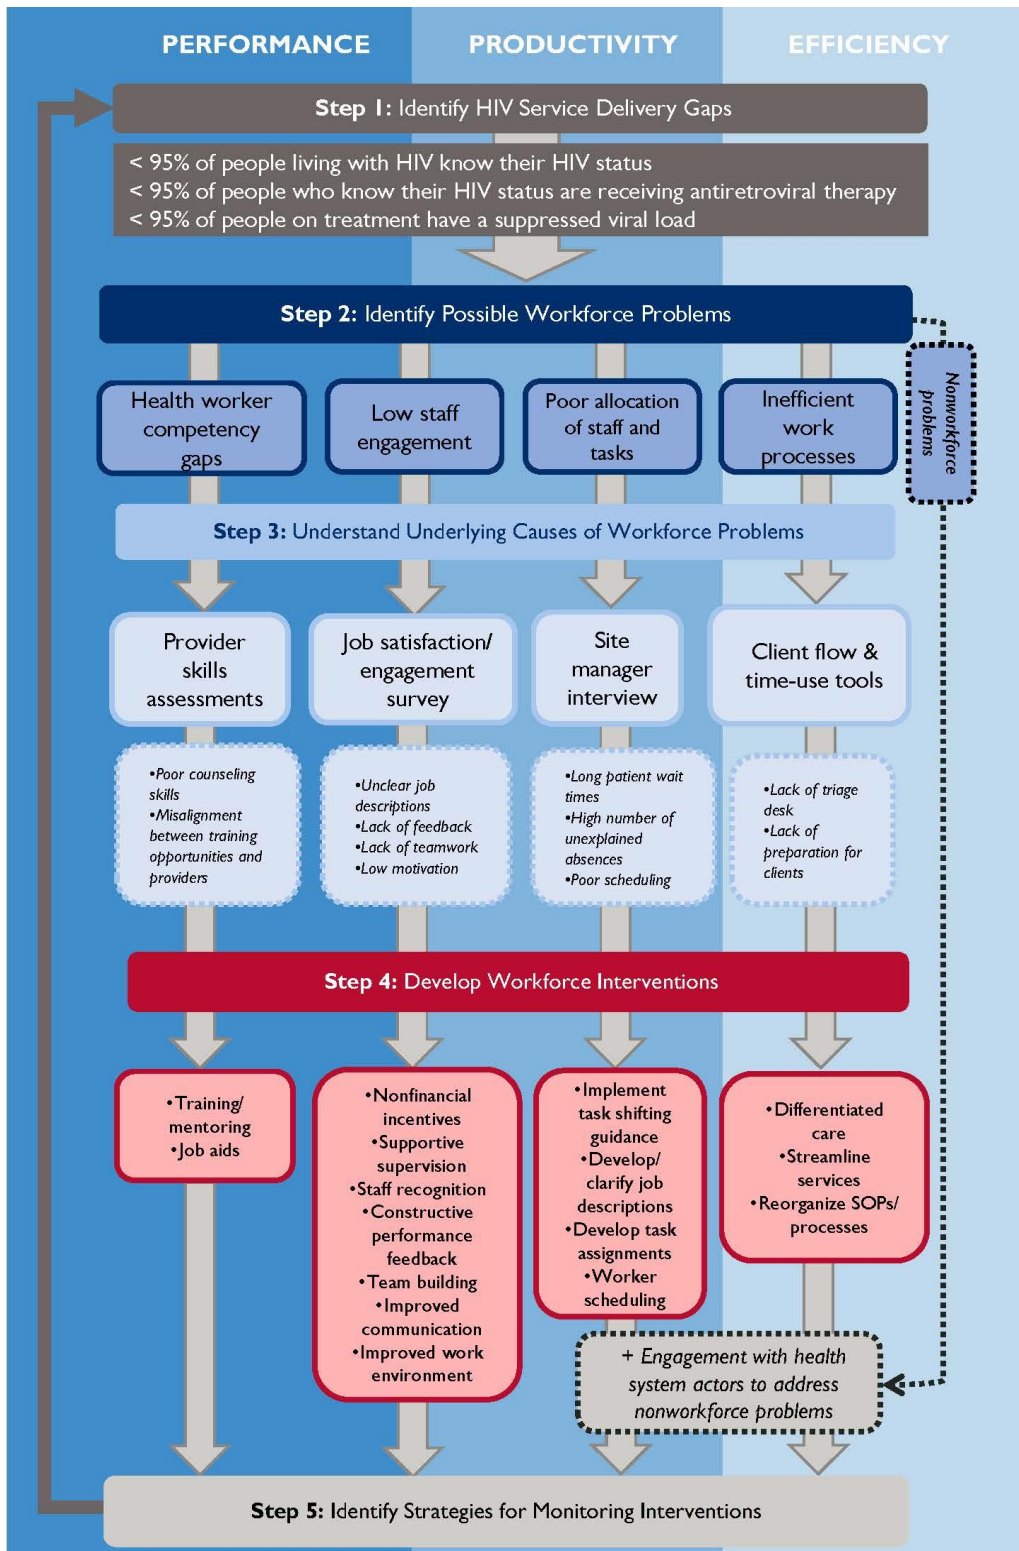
PERFORMANCE PRODUCTIVITY EFFICIENCY

**Step 1:** Identify HIV Service Delivery Gaps

< 95% of people living with HIV know their HIV status
< 95% of people who know their HIV status are receiving antiretroviral therapy
< 95% of people on treatment have a suppressed viral load

**Step 2:** Identify Possible Workforce Problems

Health worker competency gaps

Low staff engagement

Poor allocation of staff and tasks

Inefficient work processes

Nonworkforce problems

**Step 3:** Understand Underlying Causes of Workforce Problems

Provider skills assessments

Job satisfaction/ engagement survey

Site manager interview

Client flow & time-use tools

•Poor counseling skills
•Misalignment between training opportunities and providers

•Unclear job descriptions
•Lack of feedback
•Lack of teamwork
•Low motivation

•Long patient wait times
•High number of unexplained absences
•Poor scheduling

•Lack of triage desk
•Lack of preparation for clients

**Step 4:** Develop Workforce Interventions

•Training/ mentoring
•Job aids

•Nonfinancial incentives
•Supportive supervision
•Staff recognition
•Constructive performance feedback
•Team building
•Improved communication
•Improved work environment

•Implement task shifting guidance
•Develop/ clarify job descriptions
•Develop task assignments
•Worker scheduling

•Differentiated care
•Streamline services
•Reorganize SOPs/ processes

+ Engagement with health system actors to address nonworkforce problems

**Step 5:** Identify Strategies for Monitoring Interventions